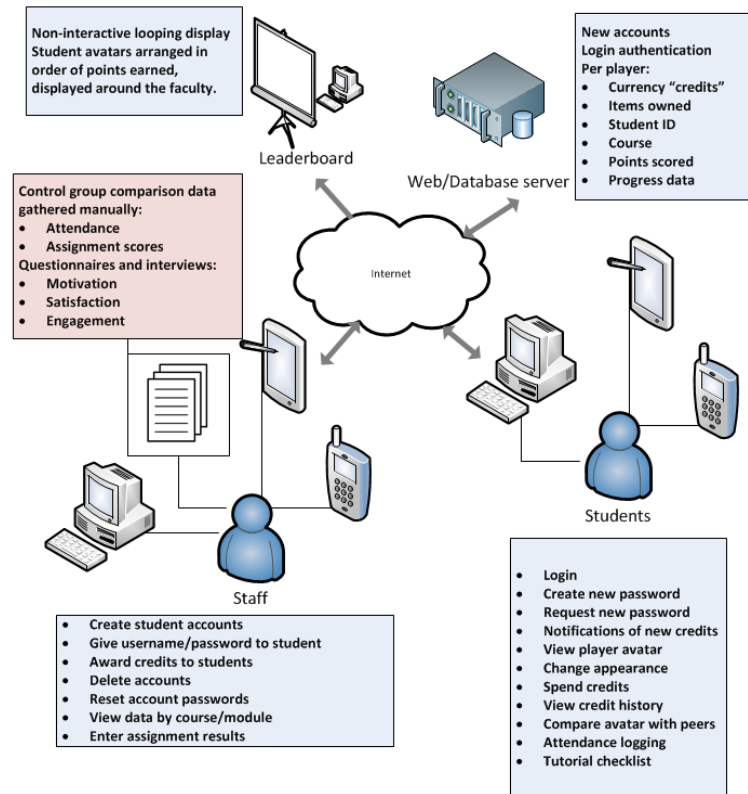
Non-interactive looping display
Student avatars arranged in order of points earned, displayed around the faculty.

Leaderboard

New accounts
Login authentication
Per player:
- Currency "credits"
- Items owned
- Student ID
- Course
- Points scored
- Progress data

Web/Database server

Control group comparison data gathered manually:
- Attendance
- Assignment scores
Questionnaires and interviews:
- Motivation
- Satisfaction
- Engagement

Internet

Students

Staff

- Create student accounts
- Give username/password to student
- Award credits to students
- Delete accounts
- Reset account passwords
- View data by course/module
- Enter assignment results

- Login
- Create new password
- Request new password
- Notifications of new credits
- View player avatar
- Change appearance
- Spend credits
- View credit history
- Compare avatar with peers
- Attendance logging
- Tutorial checklist